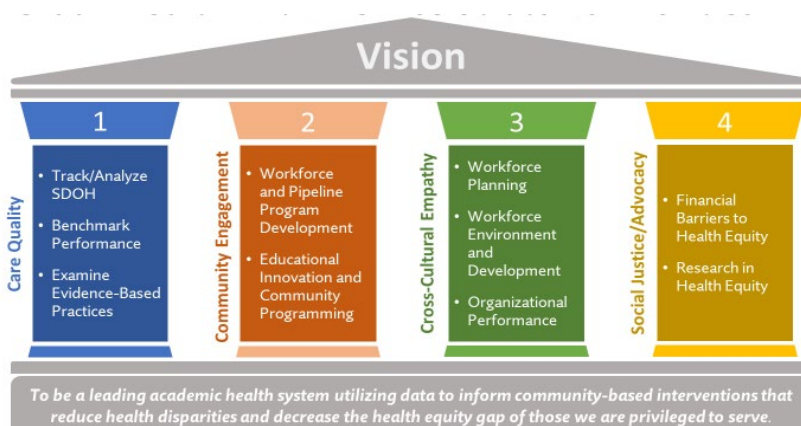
Vision

1

Care Quality

• Track/Analyze SDOH

• Benchmark Performance

• Examine Evidence-Based Practices

2

Community Engagement

• Workforce and Pipeline Program Development

• Educational Innovation and Community Programming

3

Cross-Cultural Empathy

• Workforce Planning

• Workforce Environment and Development

• Organizational Performance

4

Social Justice/Advocacy

• Financial Barriers to Health Equity

• Research in Health Equity

To be a leading academic health system utilizing data to inform community-based interventions that reduce health disparities and decrease the health equity gap of those we are privileged to serve.